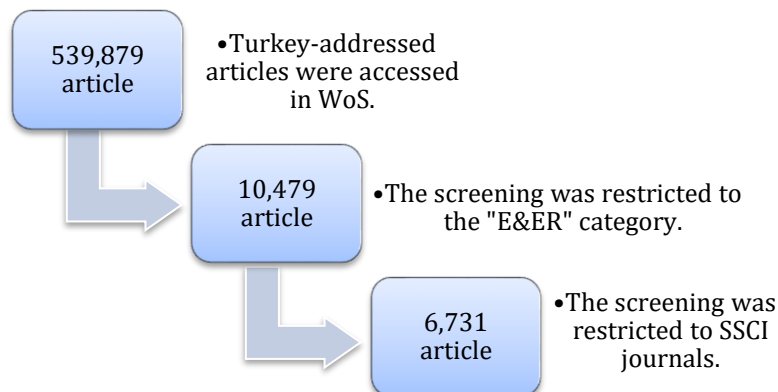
539,879 article

•Turkey-addressed articles were accessed in WoS.

10,479 article

•The screening was restricted to the "E&ER" category.

6,731 article

•The screening was restricted to SSCI journals.